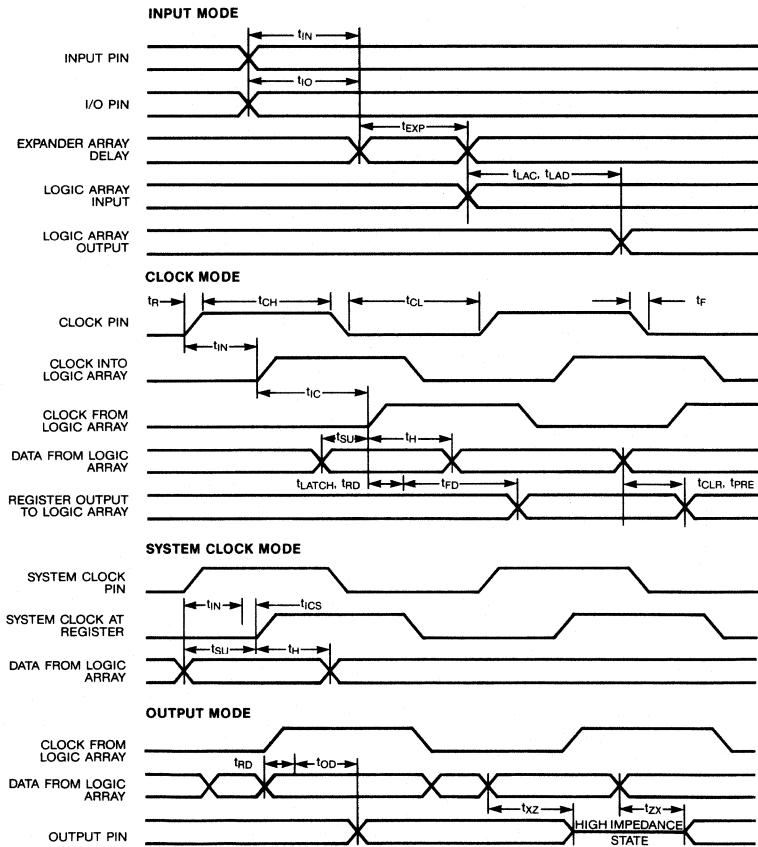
INPUT MODE

$t_{IN}$

INPUT PIN

$t_{IO}$

I/O PIN

EXPANDER ARRAY DELAY

$t_{EXP}$

LOGIC ARRAY INPUT

$t_{LAC}$, $t_{LAD}$

LOGIC ARRAY OUTPUT

CLOCK MODE

$t_R$

$t_{CH}$

$t_{CL}$

$t_F$

CLOCK PIN

$t_{IN}$

CLOCK INTO LOGIC ARRAY

$t_{IC}$

CLOCK FROM LOGIC ARRAY

$t_{SU}$

$t_H$

DATA FROM LOGIC ARRAY

$t_{LATCH}$, $t_{RD}$

$t_{FD}$

$t_{CLR}$, $t_{PRE}$

REGISTER OUTPUT TO LOGIC ARRAY

SYSTEM CLOCK MODE

SYSTEM CLOCK PIN

$t_{IN}$

$t_{ICS}$

SYSTEM CLOCK AT REGISTER

$t_{SU}$

$t_H$

DATA FROM LOGIC ARRAY

OUTPUT MODE

CLOCK FROM LOGIC ARRAY

$t_{RD}$

$t_{OD}$

DATA FROM LOGIC ARRAY

$t_{XZ}$

$t_{ZX}$

OUTPUT PIN

HIGH IMPEDANCE STATE